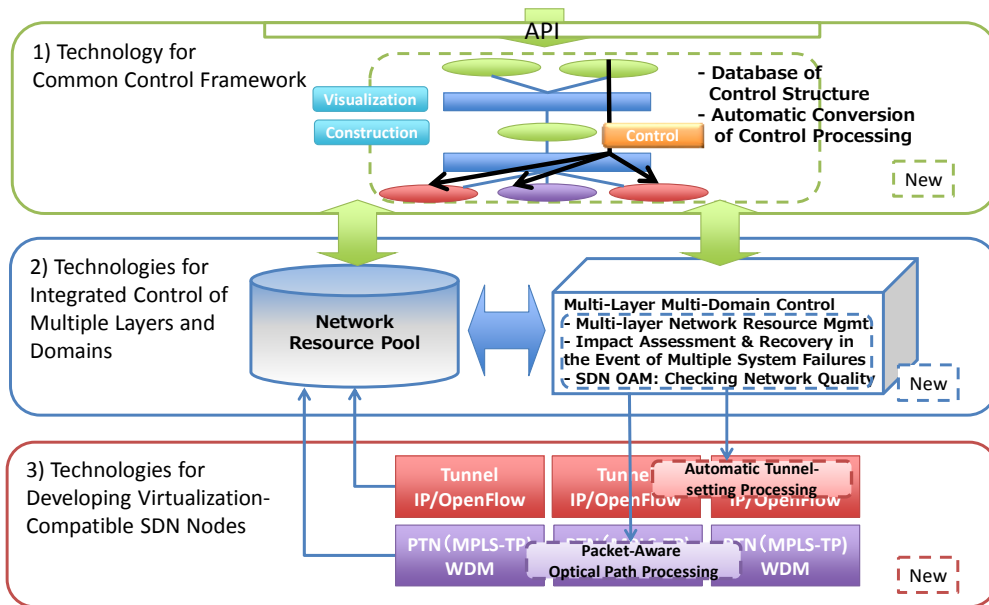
API

1) Technology for Common Control Framework

Visualization

Construction

Control

- Database of Control Structure
- Automatic Conversion of Control Processing

New

2) Technologies for Integrated Control of Multiple Layers and Domains

Network Resource Pool

Multi-Layer Multi-Domain Control
- Multi-layer Network Resource Mgmt
- Impact Assessment & Recovery in the Event of Multiple System Failures
- SDN OAM: Checking Network Quality

New

3) Technologies for Developing Virtualization-Compatible SDN Nodes

Tunnel IP/OpenFlow

Tunnel IP/OpenFlow

Automatic Tunnel-setting Processing

IP/OpenFlow

PTN（MPLS-TP） WDM

Packet-Aware Optical Path Processing

PTN（MPLS-TP） WDM

New